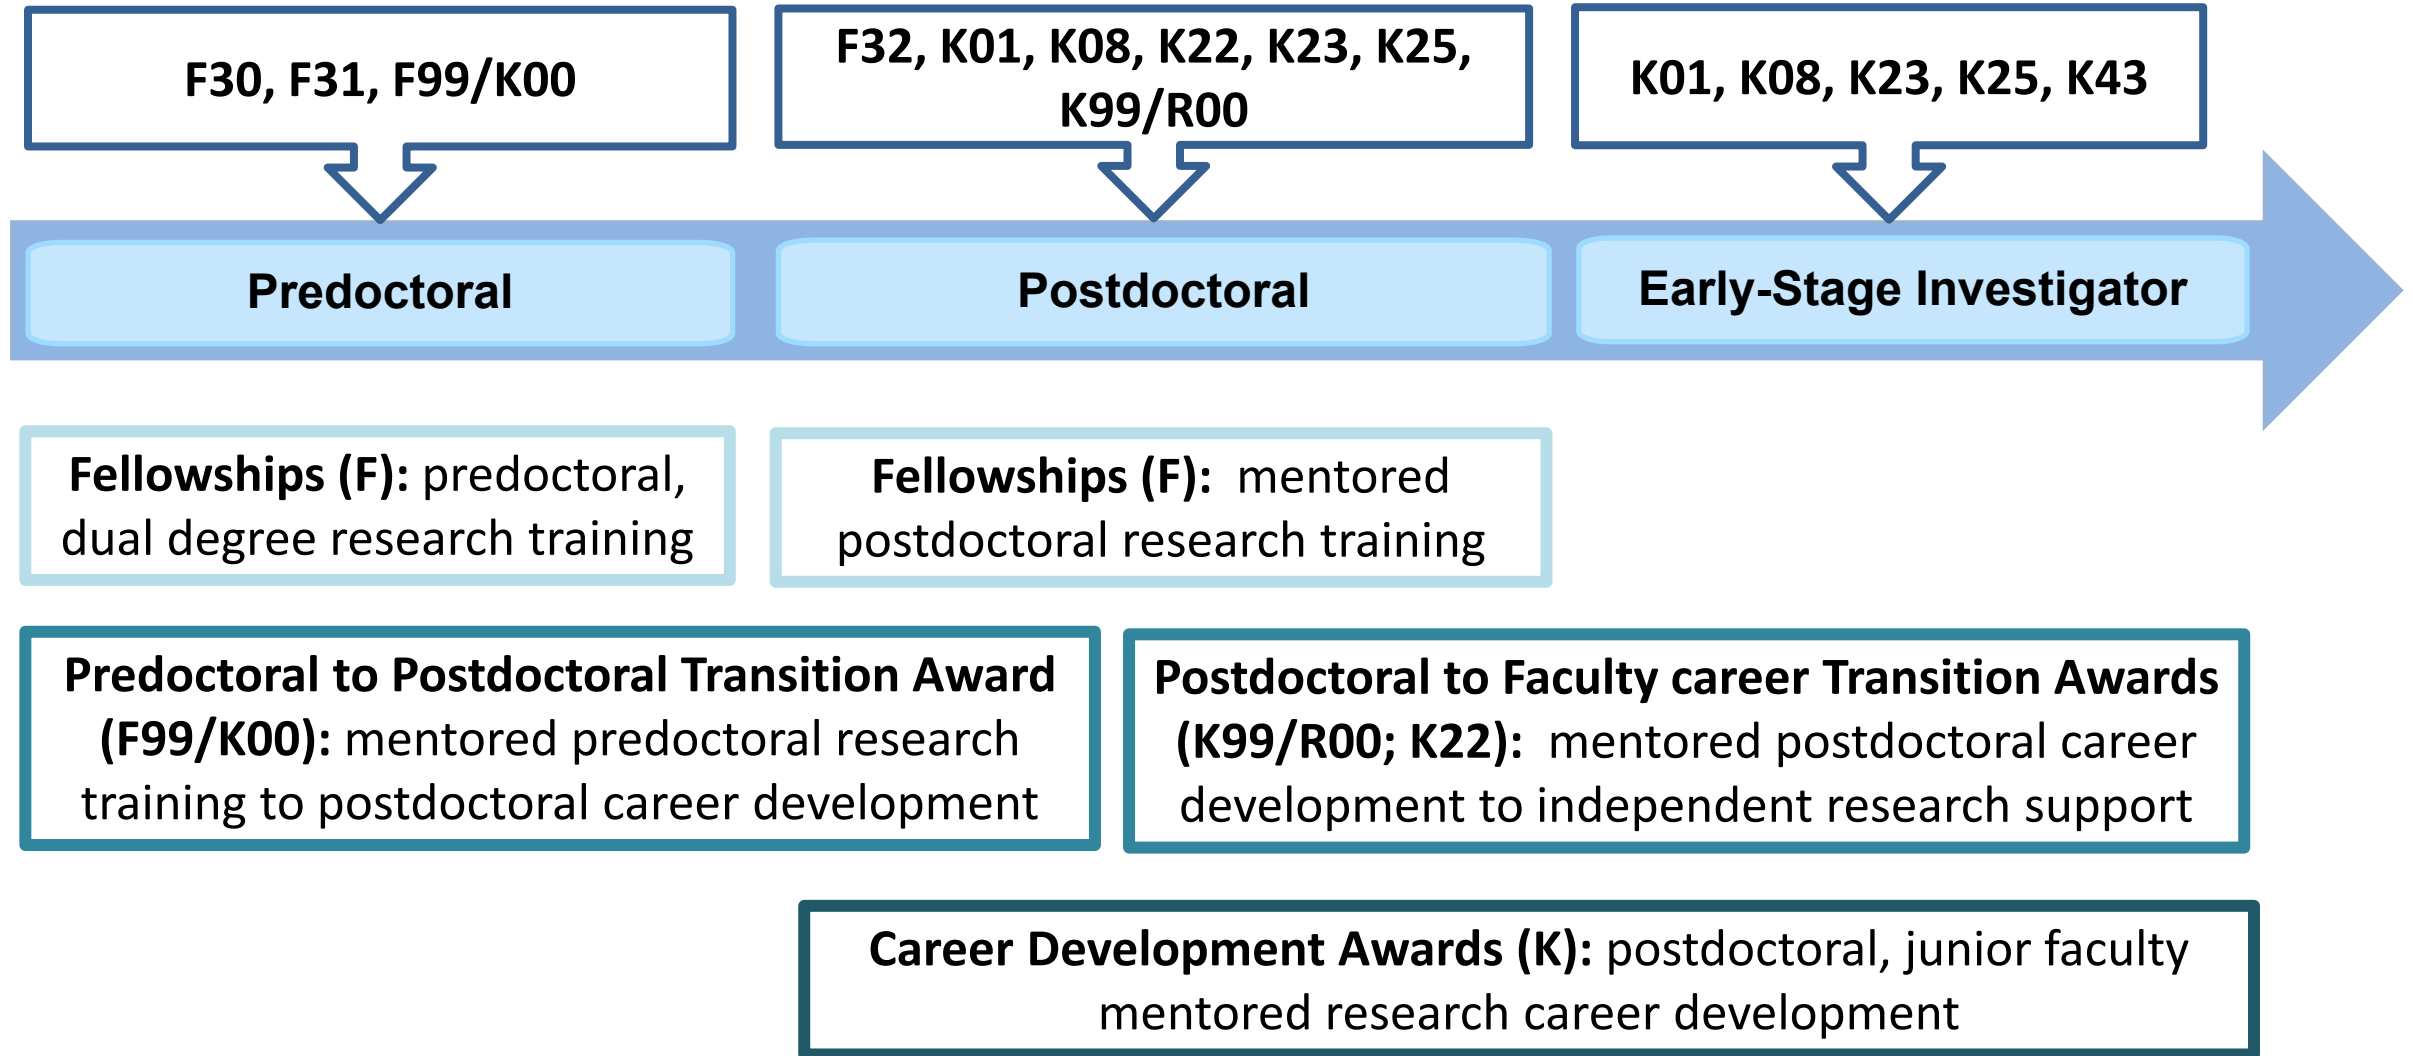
F30, F31, F99/K00

F32, K01, K08, K22, K23, K25, K99/R00

K01, K08, K23, K25, K43

Predoctoral

Postdoctoral

Early-Stage Investigator

Fellowships (F): predoctoral, dual degree research training

Fellowships (F): mentored postdoctoral research training

Predoctoral to Postdoctoral Transition Award (F99/K00): mentored predoctoral research training to postdoctoral career development

Postdoctoral to Faculty career Transition Awards (K99/R00; K22): mentored postdoctoral career development to independent research support

Career Development Awards (K): postdoctoral, junior faculty mentored research career development